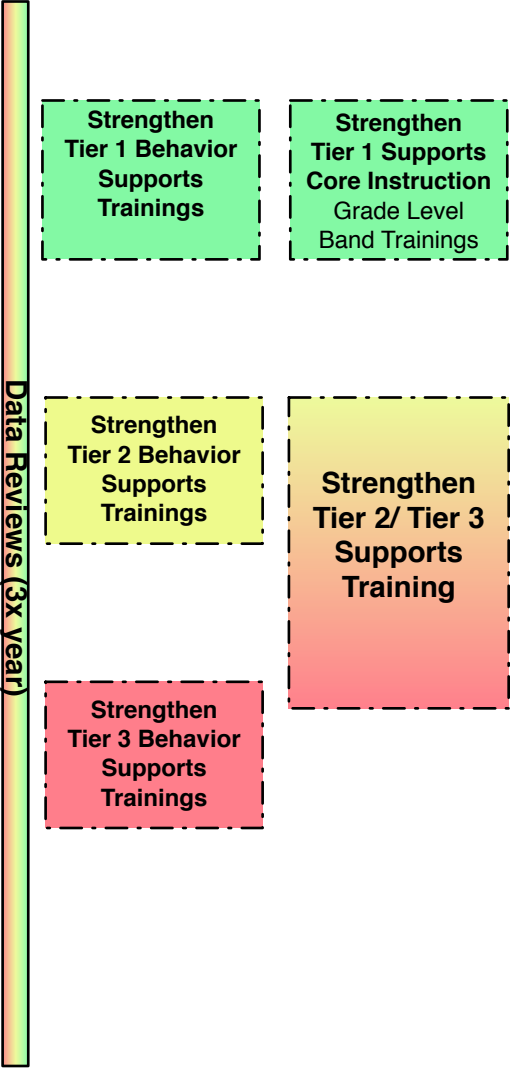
Data Reviews (3x year)

Strengthen Tier 1 Behavior Supports Trainings

Strengthen Tier 1 Supports Core Instruction
Grade Level Band Trainings

Strengthen Tier 2 Behavior Supports Trainings

Strengthen Tier 2/ Tier 3 Supports Training

Strengthen Tier 3 Behavior Supports Trainings